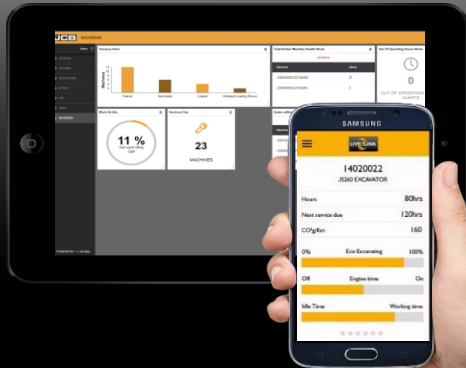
JCB

Machines

Excavator

Telehandler

Loader

Wheeled Loading Shovel

11 %

23

MACHINES

0

OUT OF OPERATING HOURS

SAMSUNG

LIVELINK

14020022

JS260 EXCAVATOR

Hours 80hrs

Next service due 120hrs

$CO_2$/Km 160

0% Eco Excavating 100%

Off Engine time On

Idle Time Working time